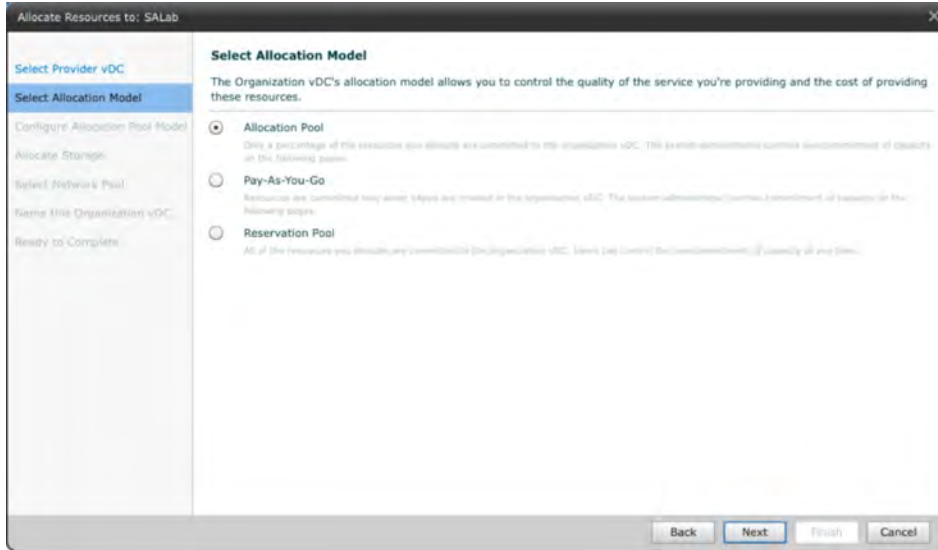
Allocate Resources to: SALab

Select Provider vDC
Select Allocation Model
Configure Allocation Pool Model
Allocate Storage
Select Network Pool
Name this Organization vDC
Ready to Complete

Select Allocation Model

The Organization vDC's allocation model allows you to control the quality of the service you're providing and the cost of providing these resources.

Allocation Pool
Only a percentage of the resources you allocate are committed to the organization vDC. The system administrator controls overcommitment of capacity on the following pages.

Pay-As-You-Go
Resources are committed only when vApps are created in the organization vDC. The system administrator controls commitment of capacity on the following pages.

Reservation Pool
All of the resources you allocate are committed to the organization vDC. Users can control the overcommitment of capacity at any time.

Back Next Finish Cancel